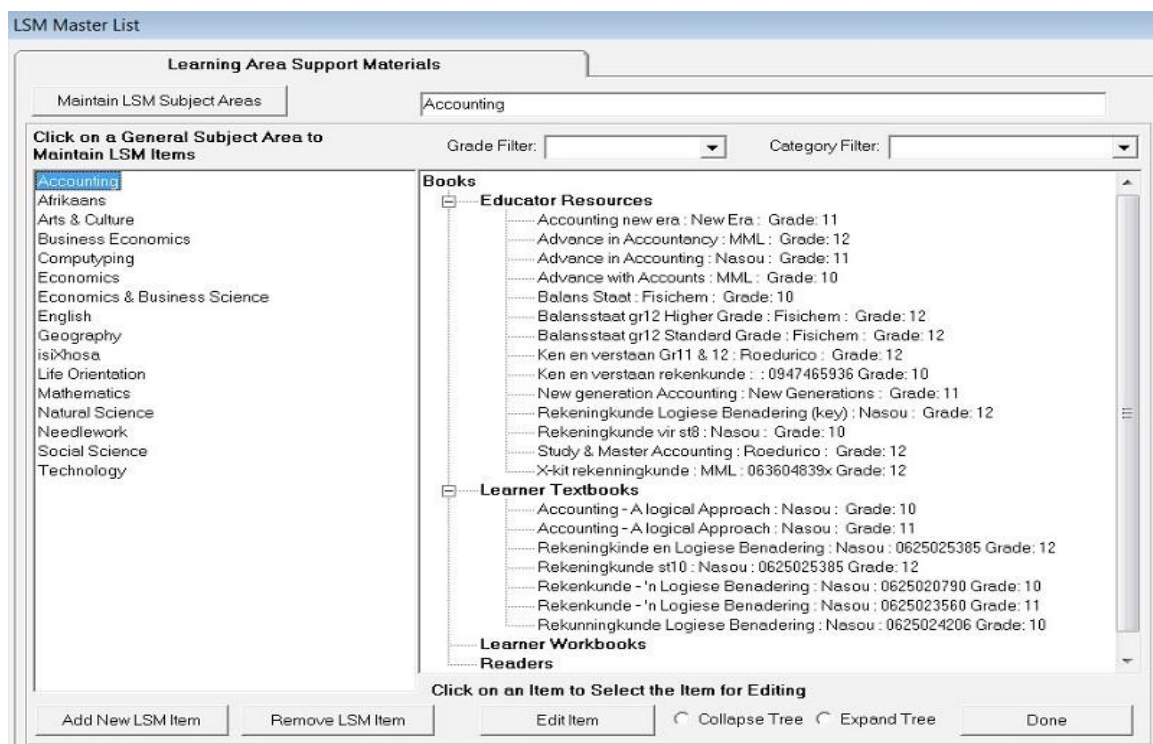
LSM Master List

Learning Area Support Materials

Maintain LSM Subject Areas

Accounting

Click on a General Subject Area to Maintain LSM Items

Grade Filter:

Category Filter:

Accounting
Afrikaans
Arts & Culture
Business Economics
Computyping
Economics
Economics & Business Science
English
Geography
isiXhosa
Life Orientation
Mathematics
Natural Science
Needlework
Social Science
Technology

Books
Educator Resources
Accounting new era : New Era : Grade: 11
Advance in Accountancy : MML : Grade: 12
Advance in Accounting : Nasou : Grade: 11
Advance with Accounts : MML : Grade: 10
Balans Staat : Fisichem : Grade: 10
Balansstaat gr12 Higher Grade : Fisichem : Grade: 12
Balansstaat gr12 Standard Grade : Fisichem : Grade: 12
Ken en verstaan Gr11 & 12 : Roedurico : Grade: 12
Ken en verstaan rekenkunde : : 0947465936 Grade: 10
New generation Accounting : New Generations : Grade: 11
Rekeningkunde Logiese Benadering (key) : Nasou : Grade: 12
Rekeningkunde vir st8 : Nasou : Grade: 10
Study & Master Accounting : Roedurico : Grade: 12
X-kit rekenningkunde : MML : 063604839x Grade: 12
Learner Textbooks
Accounting - A logical Approach : Nasou : Grade: 10
Accounting - A logical Approach : Nasou : Grade: 11
Rekeningkinde en Logiese Benadering : Nasou : 0625025385 Grade: 12
Rekeningkunde st10 : Nasou : 0625025385 Grade: 12
Rekenkunde - 'n Logiese Benadering : Nasou : 0625020790 Grade: 10
Rekenkunde - 'n Logiese Benadering : Nasou : 0625023560 Grade: 11
Rekunningkunde Logiese Benadering : Nasou : 0625024206 Grade: 10
Learner Workbooks
Readers

Click on an Item to Select the Item for Editing

Add New LSM Item
Remove LSM Item
Edit Item
Collapse Tree
Expand Tree
Done